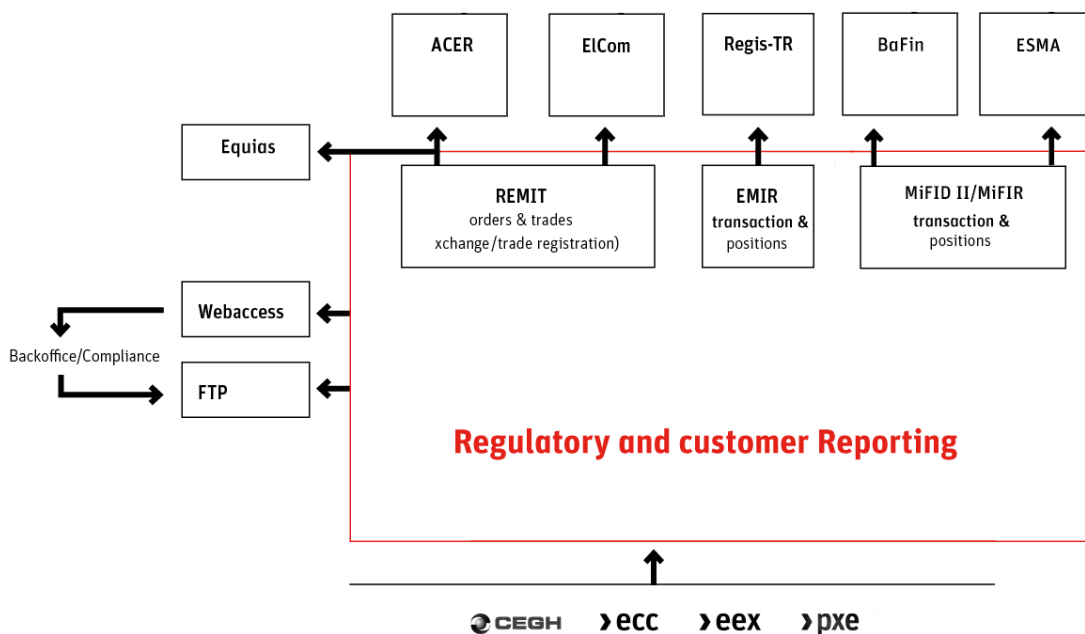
ACER

ElCom

Regis-TR

BaFin

ESMA

Equias

REMIT
orders & trades
xchange/trade registration)

EMIR
transaction &
positions

MiFID II/MiFIR
transaction &
positions

Webaccess

Backoffice/Compliance

FTP

Regulatory and customer Reporting

CEGH

ecc

eex

pxe